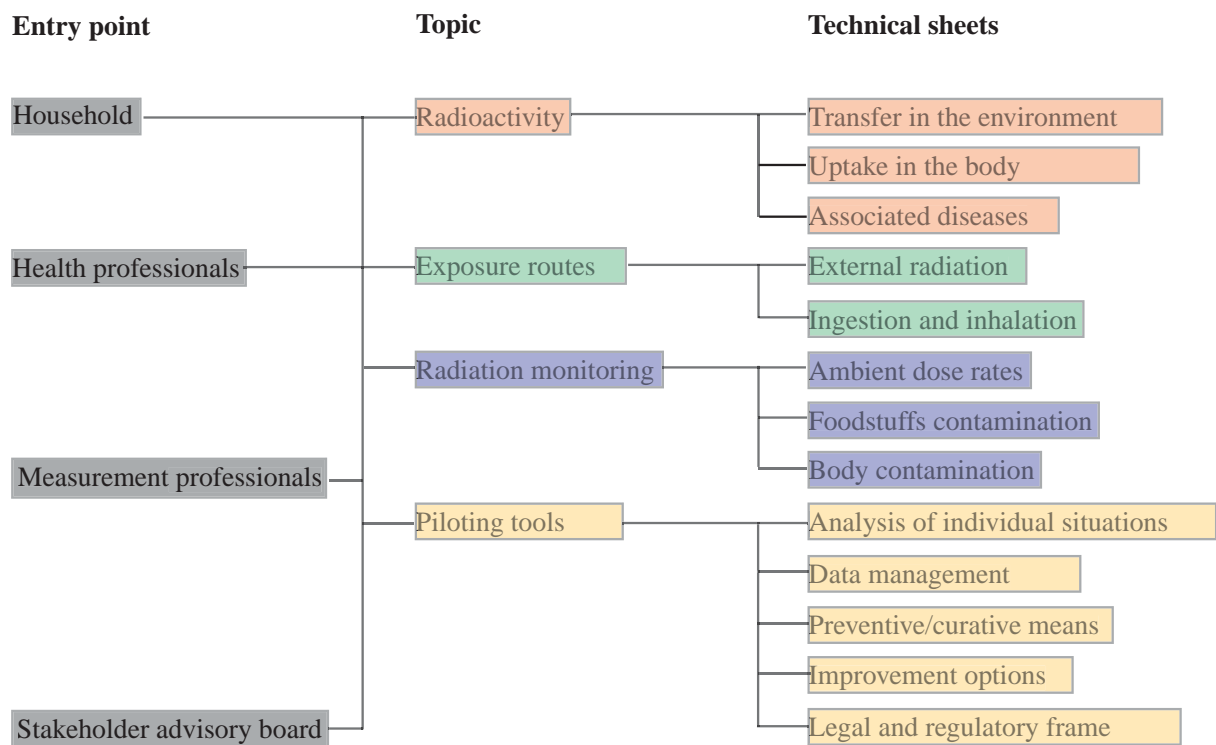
Entry point

Topic

Technical sheets

Household

Health professionals

Measurement professionals

Stakeholder advisory board

Radioactivity

Transfer in the environment

Uptake in the body

Associated diseases

Exposure routes

External radiation

Ingestion and inhalation

Radiation monitoring

Ambient dose rates

Foodstuffs contamination

Body contamination

Piloting tools

Analysis of individual situations

Data management

Preventive/curative means

Improvement options

Legal and regulatory frame